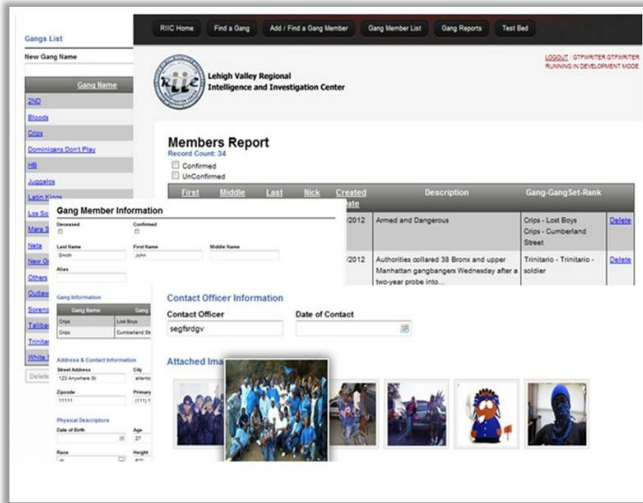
RIIC Home | Find a Gang | Add / Find a Gang Member | Gang Member List | Gang Reports | Test Bed

LOGOUT : GTFWRITER GTFWRITER
RUNNING IN DEVELOPMENT MODE

Lehigh Valley Regional
Intelligence and Investigation Center

Gangs List

New Gang Name

Gang Name
2ND
Bloods
Crips
Dominicans Don't Play
HB
Juggalos
Latin Kings
Los So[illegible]
Mara S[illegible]
Neta
New G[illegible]
Others
Outla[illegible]
Soren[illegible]
Taliba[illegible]
Trinita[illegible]
White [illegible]

Delete

Members Report
Record Count: 34
Confirmed
UnConfirmed

| First | Middle | Last | Nick | Created Date | Description | Gang-GangSet-Rank | |
|---|---|---|---|---|---|---|---|
| | | | | /2012 | Armed and Dangerous | Crips - Lost Boys Crips - Cumberland Street | Delete |
| | | | | /2012 | Authorities collared 38 Bronx and upper Manhattan gangbangers Wednesday after a two-year probe into... | Trinitario - Trinitario - soldier | Delete |

Gang Member Information
Deceased
Confirmed
Last Name: Smith
First Name: John
Middle Name
Alias

Gang Information
| Gang Name | Gang Set |
|---|---|
| Crips | Lost Boys |
| Crips | Cumberland St |

Address & Contact Information
Street Address: 123 Anywhere St
City: allento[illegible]
Zipcode: 11111
Primary: (111) 1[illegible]

Physical Descriptors
Date of Birth
Age: 21
Race
Height

Contact Officer Information
Contact Officer: segfsrdgv
Date of Contact

Attached Ima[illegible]